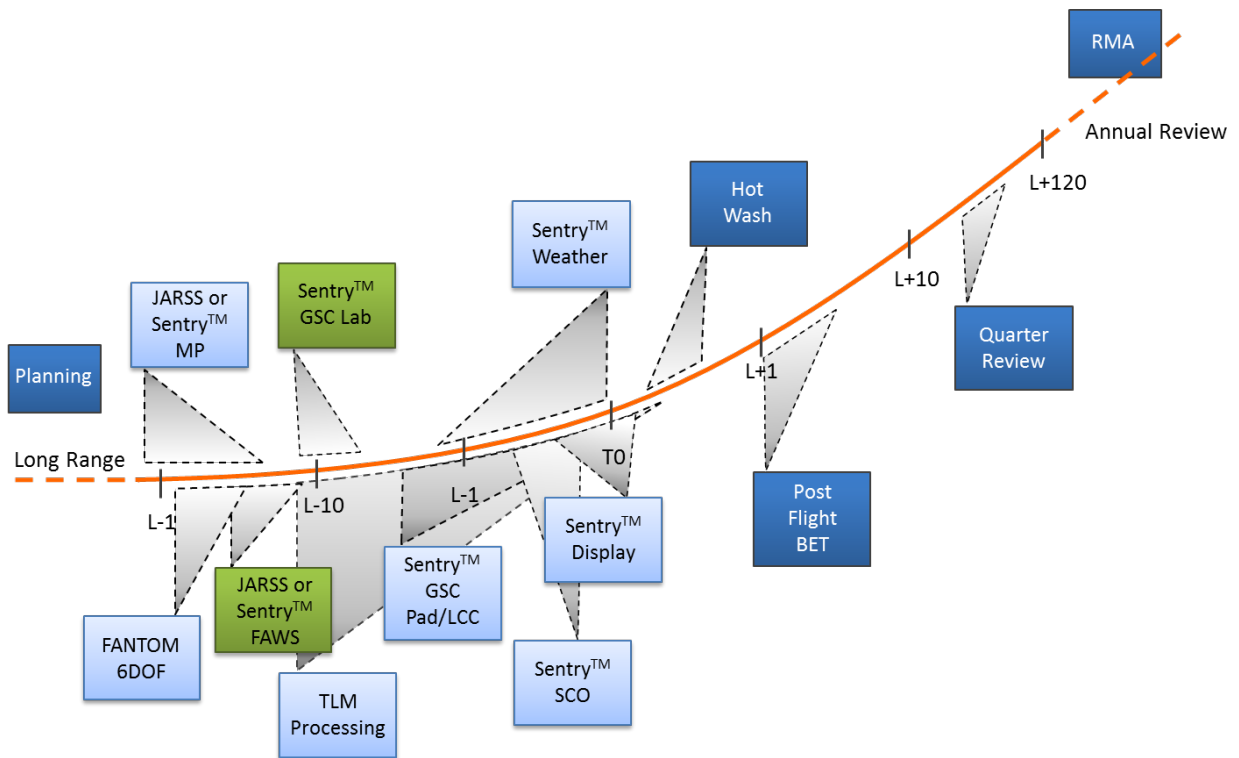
RMA

Annual Review

L+120

Hot Wash

Sentry$^{TM}$ Weather

L+10

JARSS or Sentry$^{TM}$ MP

Sentry$^{TM}$ GSC Lab

Quarter Review

Planning

L+1

T0

Long Range

L-1

L-10

L-1

Post Flight BET

Sentry$^{TM}$ Display

Sentry$^{TM}$ GSC Pad/LCC

JARSS or Sentry$^{TM}$ FAWS

FANTOM 6DOF

Sentry$^{TM}$ SCO

TLM Processing